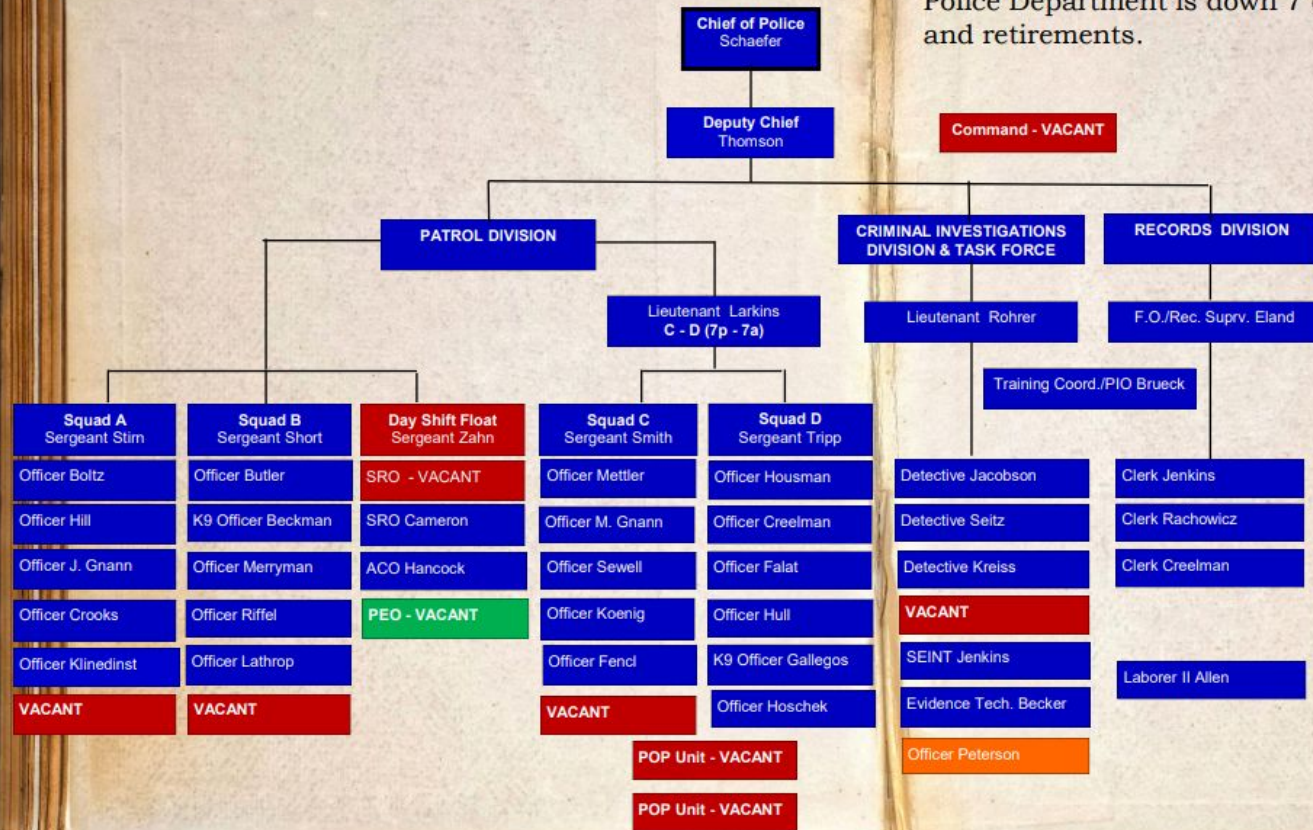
Police Department is down 7 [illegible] and retirements.

Chief of Police
Schaefer

Deputy Chief
Thomson

Command - VACANT

PATROL DIVISION

CRIMINAL INVESTIGATIONS DIVISION & TASK FORCE

RECORDS DIVISION

Lieutenant Larkins
C - D (7p - 7a)

Lieutenant Rohrer

F.O./Rec. Suprv. Eland

Training Coord./PIO Brueck

Squad A
Sergeant Stim
Officer Boltz
Officer Hill
Officer J. Gnann
Officer Crooks
Officer Klinedinst
VACANT

Squad B
Sergeant Short
Officer Butler
K9 Officer Beckman
Officer Merryman
Officer Riffel
Officer Lathrop
VACANT

Day Shift Float
Sergeant Zahn
SRO - VACANT
SRO Cameron
ACO Hancock
PEO - VACANT

Squad C
Sergeant Smith
Officer Mettler
Officer M. Gnann
Officer Sewell
Officer Koenig
Officer Fencl
VACANT

Squad D
Sergeant Tripp
Officer Housman
Officer Creelman
Officer Falat
Officer Hull
K9 Officer Gallegos
Officer Hoschek

POP Unit - VACANT
POP Unit - VACANT

Detective Jacobson
Detective Seitz
Detective Kreiss
VACANT
SEINT Jenkins
Evidence Tech. Becker
Officer Peterson

Clerk Jenkins
Clerk Rachowicz
Clerk Creelman
Laborer II Allen